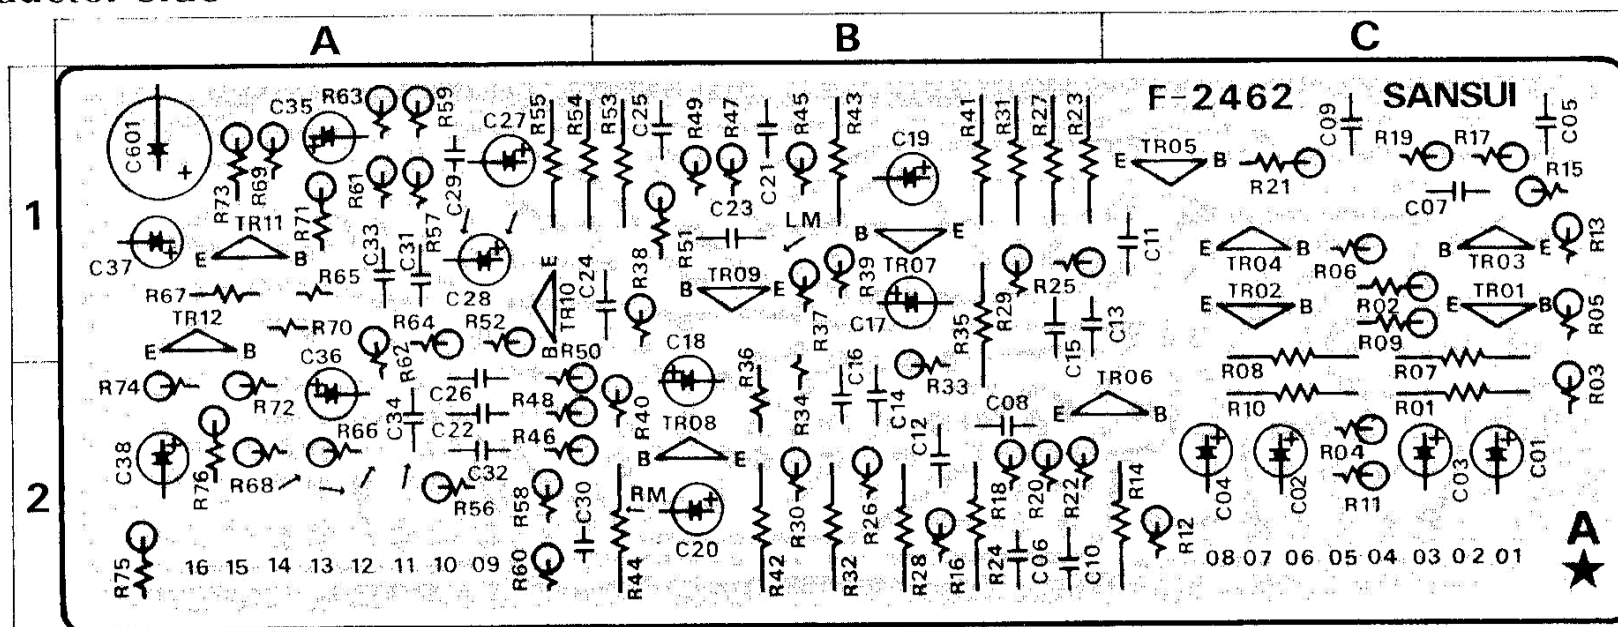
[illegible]uctor side

A B C

1

2

F-2462 SANSUI

C601 R73 R69 C35 R63 R59 R61 C29 C27 R55 R54 R53 C25 R49 R47 C21 R45 R43 C19 R41 R31 R27 R23 TR05 E B R21 C09 R19 R17 C05 R15 C07 R13

C37 TR11 E B R71 C33 C31 R57 C28 R65 R67 TR12 E B R70 R64 R52 TR10 E B C24 R38 R51 C23 LM TR09 B E R39 TR07 B E C17 R29 R25 C11 TR04 E B R06 TR03 B E TR02 E B R02 TR01 E B R05 R09 C15 C13 R35 R37

R74 R72 C36 R62 R50 C18 R36 C16 R33 TR06 E B R08 R07 R03 R10 R01 C26 R48 C34 C22 R40 R34 C14 C08 C12 R46 C32 TR08 B E R04 C38 R76 R68 R66 R56 R58 C30 RM C20 R30 R26 R18 R20 R22 R14 R12 C04 C02 C03 C01 R11

R75 16 15 14 13 12 11 10 09 R60 R44 R42 R32 R28 R16 R24 C06 C10 08 07 06 05 04 03 02 01 A ★